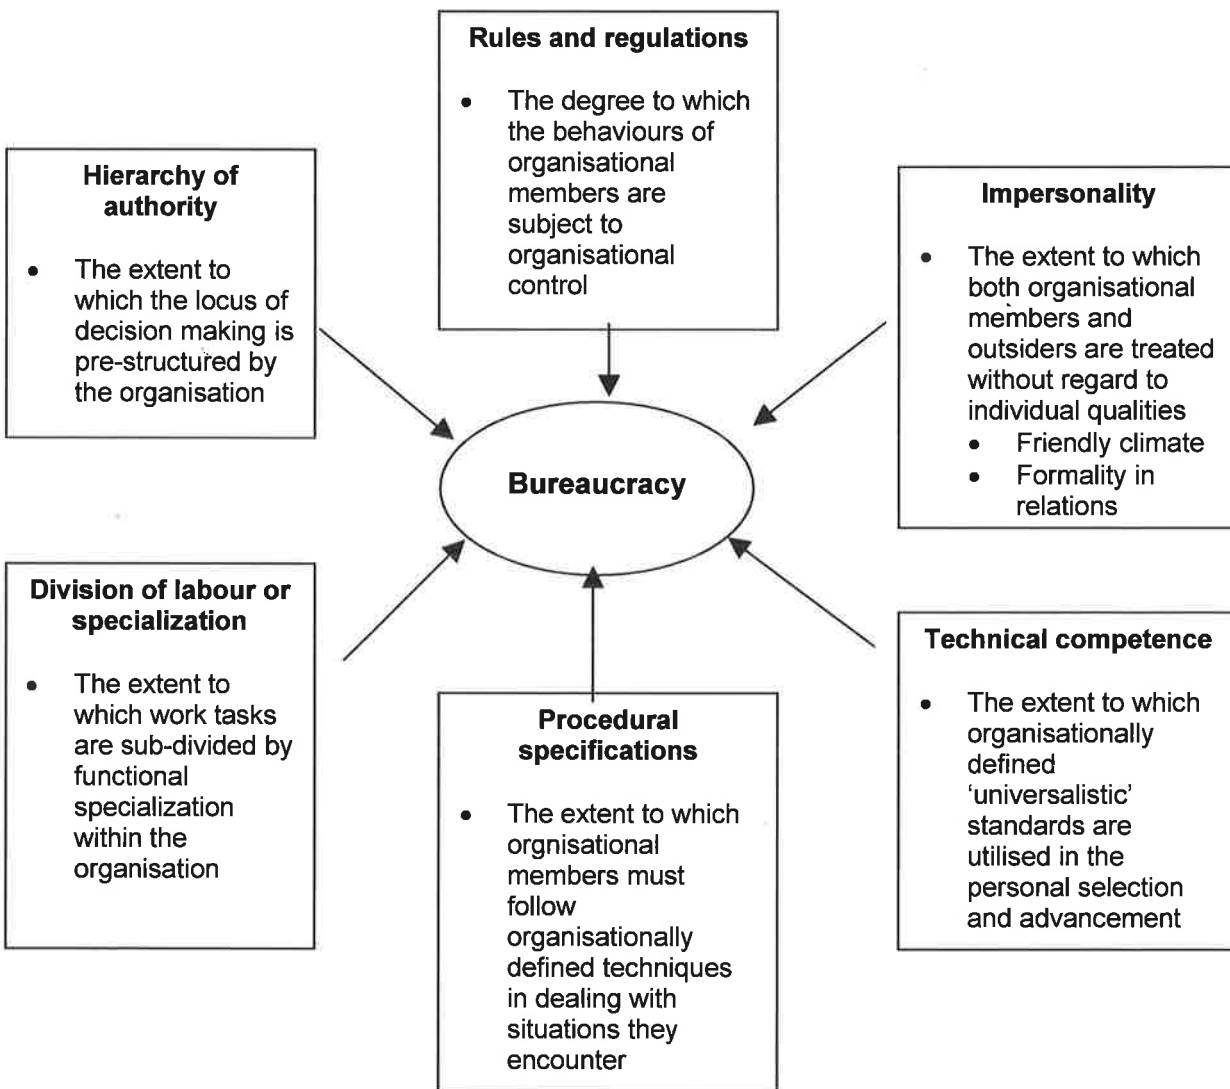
Rules and regulations

- The degree to which the behaviours of organisational members are subject to organisational control

Hierarchy of authority

- The extent to which the locus of decision making is pre-structured by the organisation

Impersonality

- The extent to which both organisational members and outsiders are treated without regard to individual qualities
  - Friendly climate
  - Formality in relations

Bureaucracy

Division of labour or specialization

- The extent to which work tasks are sub-divided by functional specialization within the organisation

Procedural specifications

- The extent to which orgnisational members must follow organisationally defined techniques in dealing with situations they encounter

Technical competence

- The extent to which organisationally defined 'universalistic' standards are utilised in the personal selection and advancement